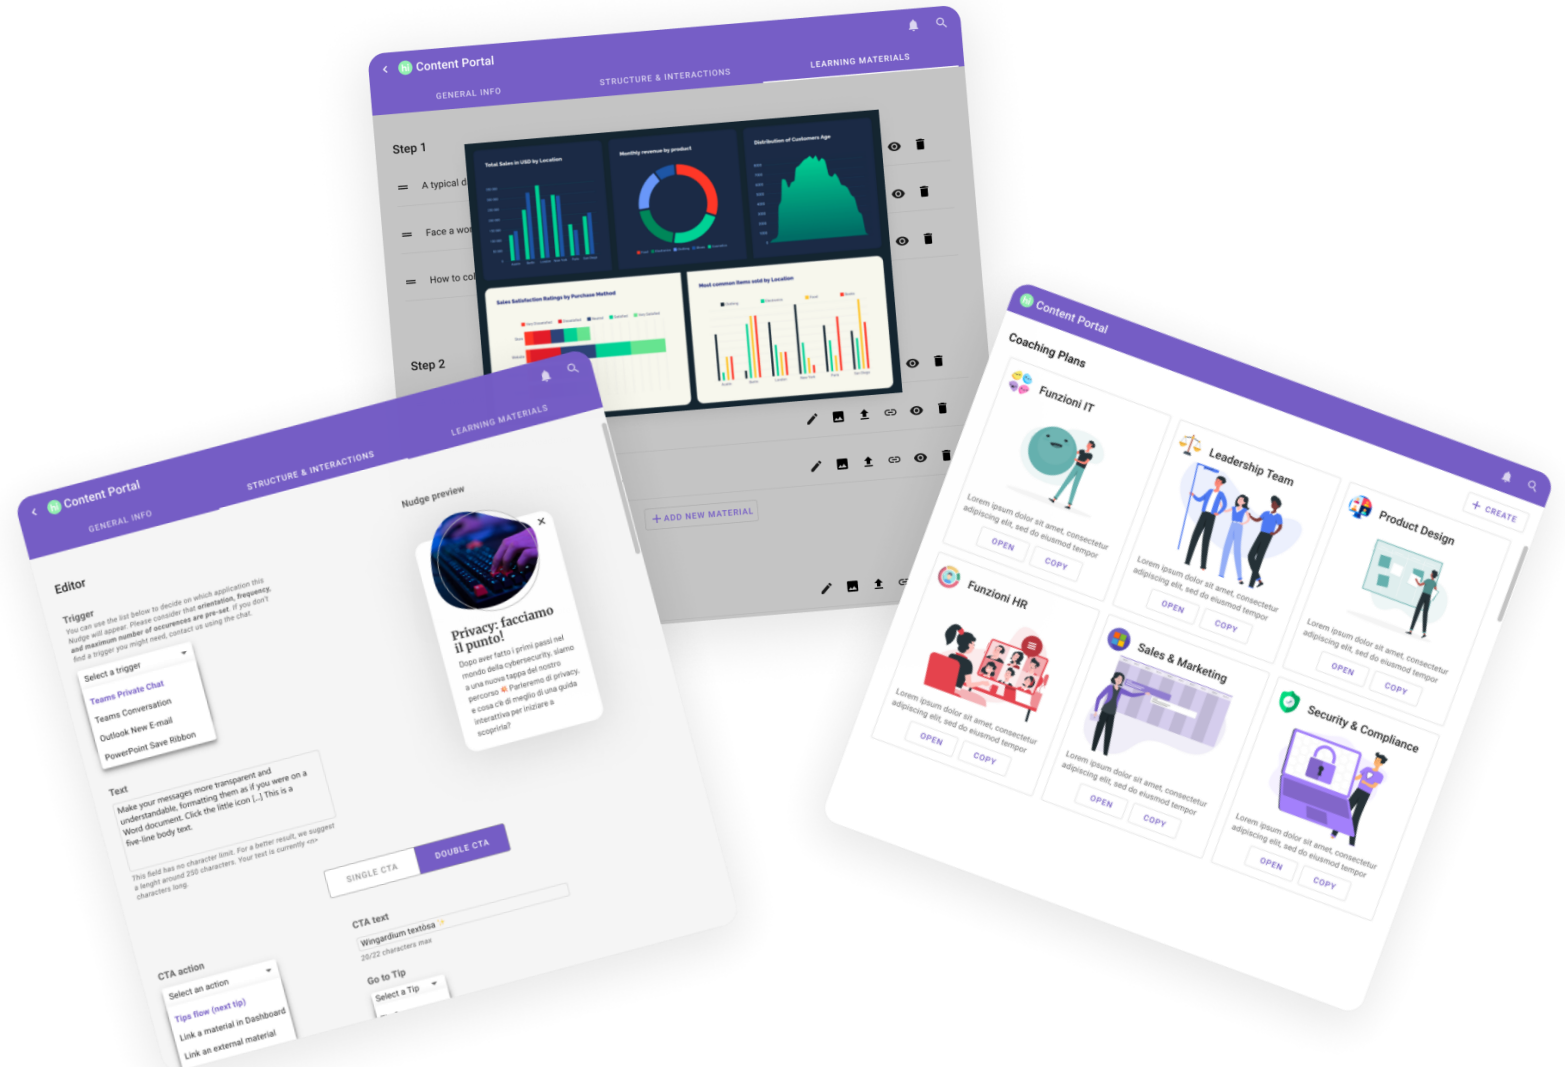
Content Portal

GENERAL INFO

STRUCTURE & INTERACTIONS

LEARNING MATERIALS

Step 1

A typical d

Face a wo

How to co

Step 2

Total Sales in USD by Location

Monthly revenue by product

Distribution of Customers Age

Sales Satisfaction Ratings by Purchase Method

Most common items sold by Location

+ ADD NEW MATERIAL

Content Portal

GENERAL INFO

STRUCTURE & INTERACTIONS

LEARNING MATERIALS

Editor

Trigger

You can use the list below to decide on which application this Nudge will appear. Please consider that orientation, frequency, and maximum number of occurences are pre-set. If you don't find a trigger you might need, contact us using the chat.

Select a trigger

Teams Private Chat

Teams Conversation

Outlook New E-mail

PowerPoint Save Ribbon

Text

Make your messages more transparent and understandable, formatting them as if you were on a Word document. Click the little icon [...] This is a five-line body text.

This field has no character limit. For a better result, we suggest a lenght around 250 characters. Your text is currently <n> characters long.

SINGLE CTA

DOUBLE CTA

CTA text

Wingardium textosa

20/22 characters max

CTA action

Select an action

Tips flow (next tip)

Link a material in Dashboard

Link an external material

Go to Tip

Select a Tip

Nudge preview

Privacy: facciamo il punto!

Dopo aver fatto i primi passi nel mondo della cybersecurity, siamo a una nuova tappa del nostro percorso. Parleremo di privacy, e cosa c'è di meglio di una guida interattiva per iniziare a scoprirla?

Content Portal

Coaching Plans

+ CREATE

Funzioni IT

Lorem ipsum dolor sit amet, consectetur adipiscing elit, sed do eiusmod tempor

OPEN

COPY

Leadership Team

Lorem ipsum dolor sit amet, consectetur adipiscing elit, sed do eiusmod tempor

OPEN

COPY

Product Design

Lorem ipsum dolor sit amet, consectetur adipiscing elit, sed do eiusmod tempor

OPEN

COPY

Funzioni HR

Lorem ipsum dolor sit amet, consectetur adipiscing elit, sed do eiusmod tempor

OPEN

COPY

Sales & Marketing

Lorem ipsum dolor sit amet, consectetur adipiscing elit, sed do eiusmod tempor

OPEN

COPY

Security & Compliance

Lorem ipsum dolor sit amet, consectetur adipiscing elit, sed do eiusmod tempor

OPEN

COPY